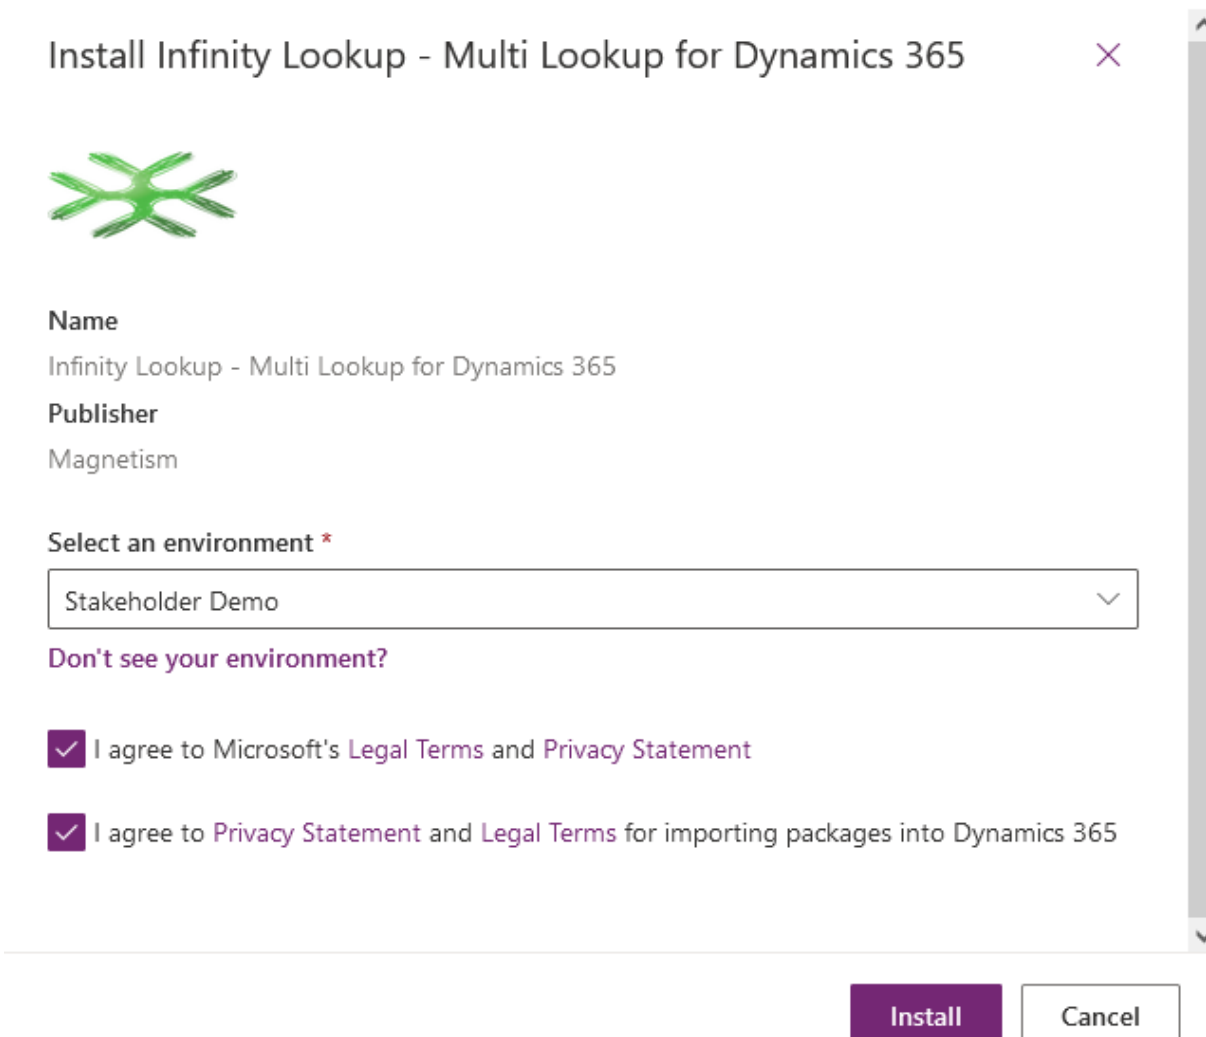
Install Infinity Lookup - Multi Lookup for Dynamics 365

Name
Infinity Lookup - Multi Lookup for Dynamics 365
Publisher
Magnetism

Select an environment *
Stakeholder Demo
Don't see your environment?

I agree to Microsoft's Legal Terms and Privacy Statement

I agree to Privacy Statement and Legal Terms for importing packages into Dynamics 365

Install
Cancel